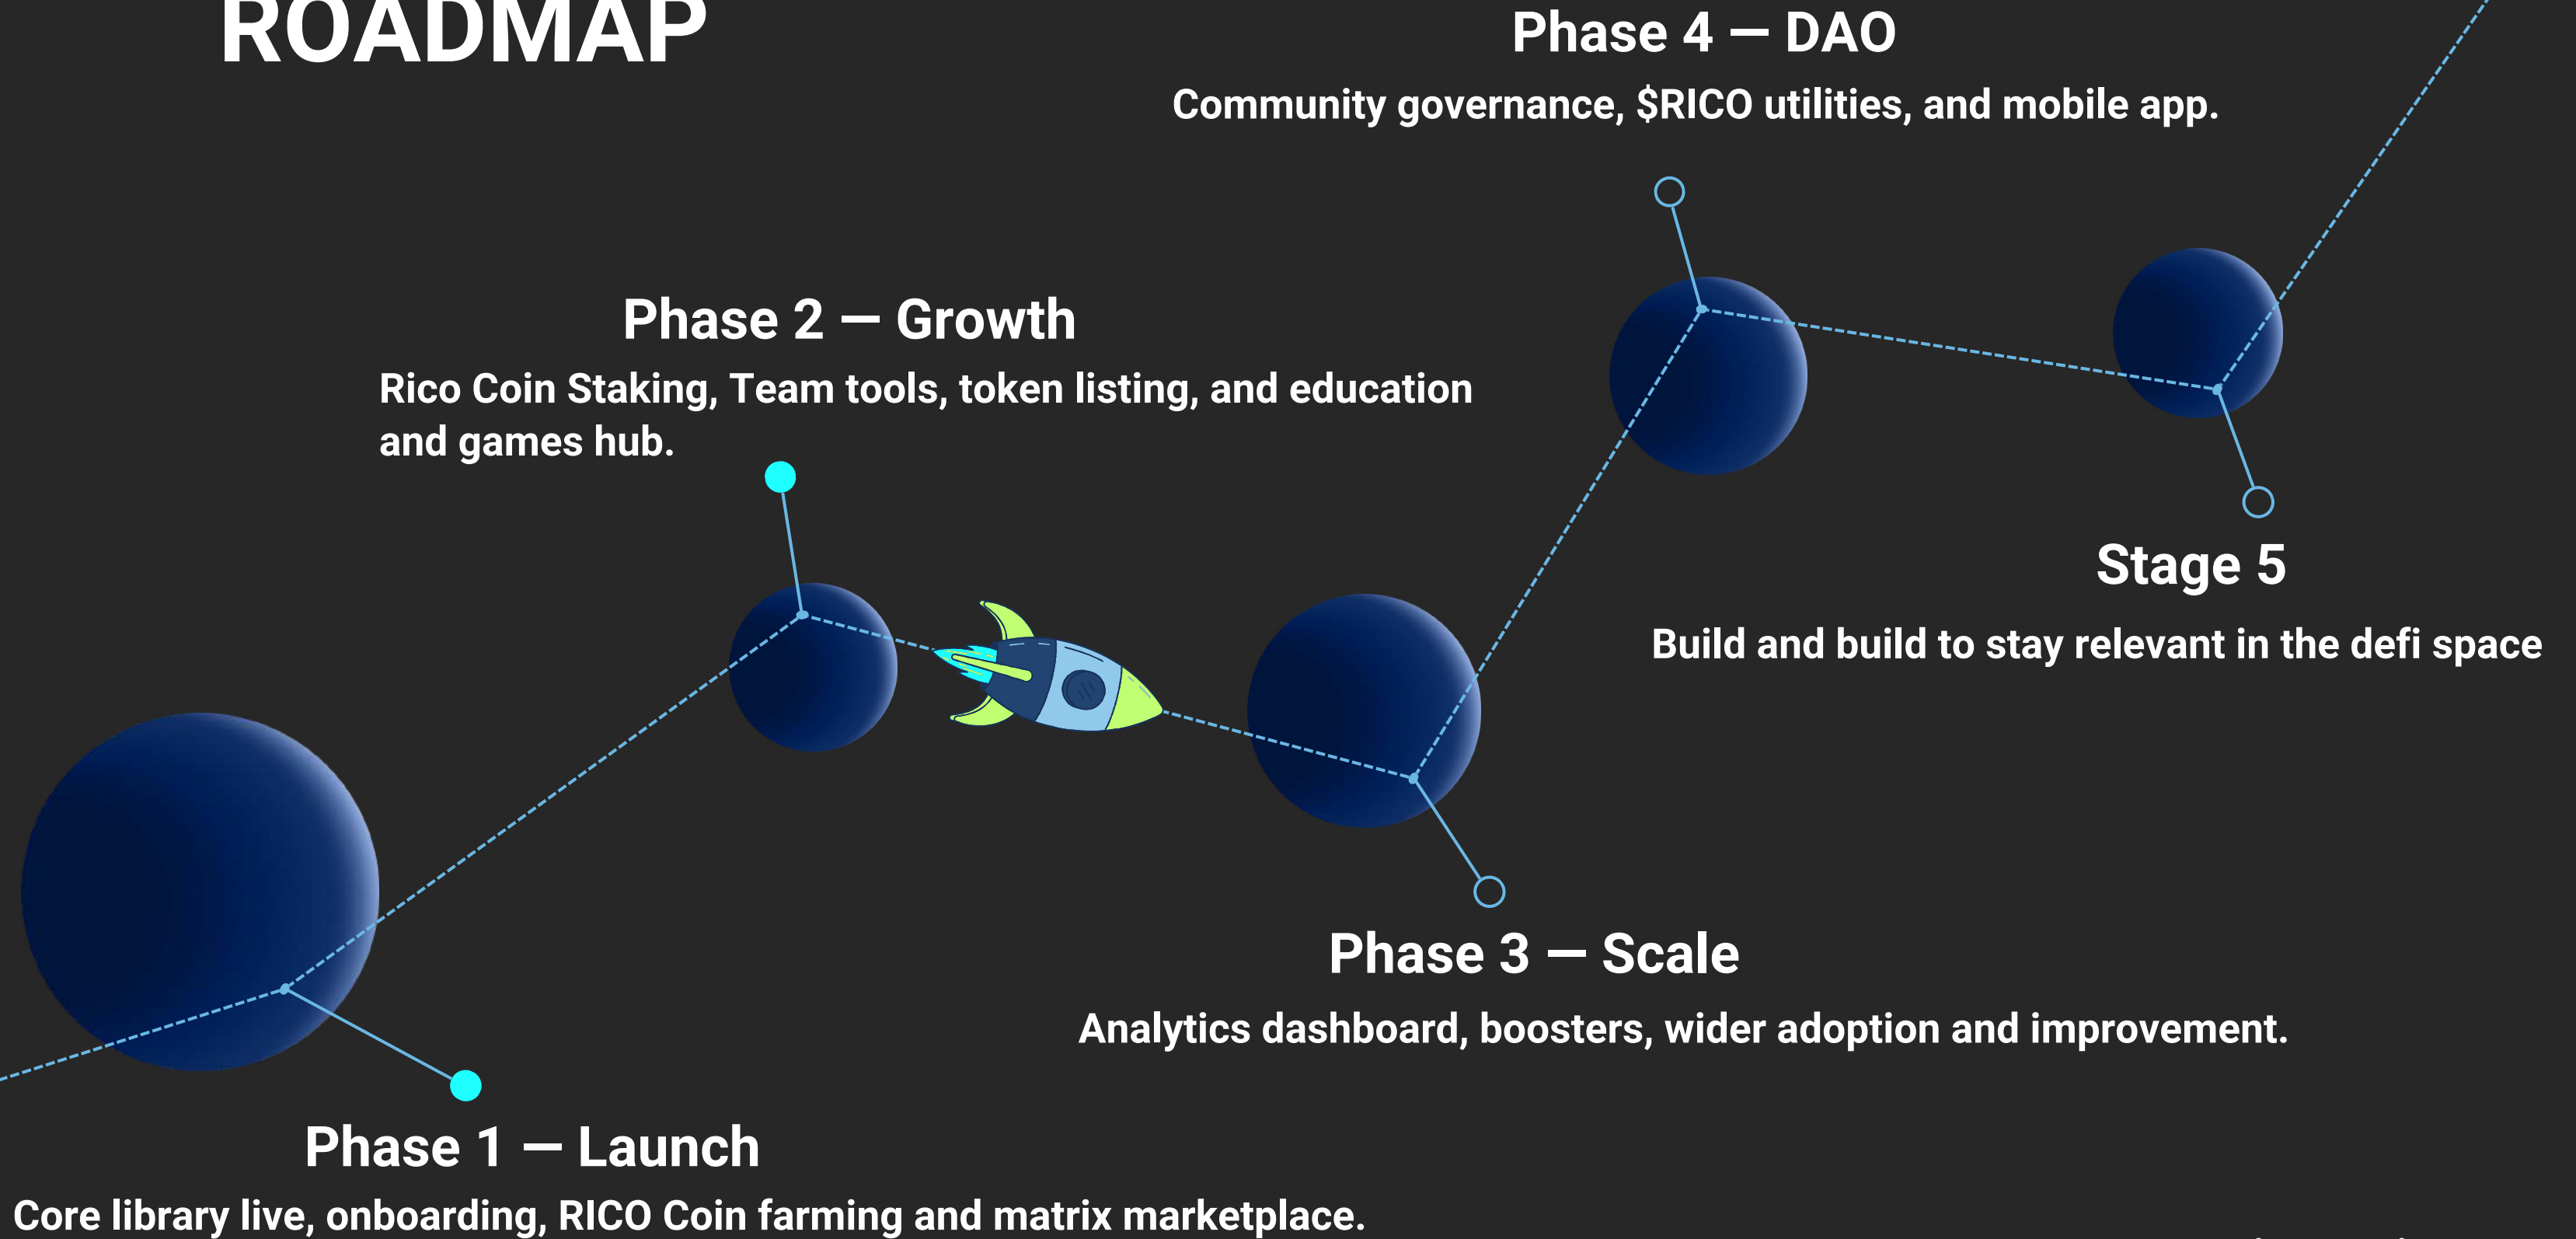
ROADMAP

Phase 4 — DAO

Community governance, $RICO utilities, and mobile app.

Phase 2 — Growth

Rico Coin Staking, Team tools, token listing, and education and games hub.

Stage 5

Build and build to stay relevant in the defi space

Phase 3 — Scale

Analytics dashboard, boosters, wider adoption and improvement.

Phase 1 — Launch

Core library live, onboarding, RICO Coin farming and matrix marketplace.